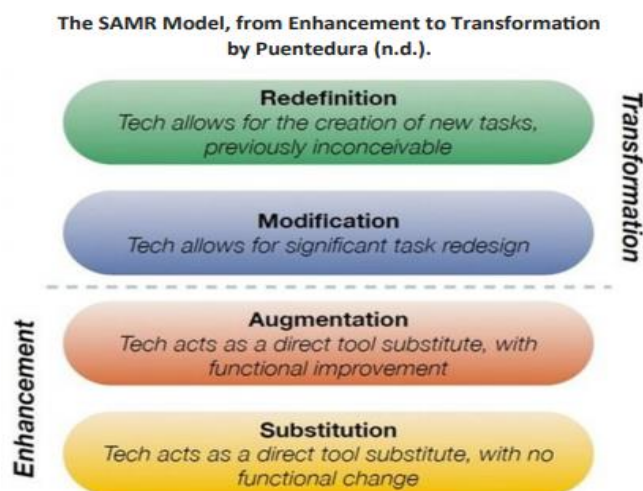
The SAMR Model, from Enhancement to Transformation by Puentedura (n.d.).

Redefinition
Tech allows for the creation of new tasks, previously inconceivable

Modification
Tech allows for significant task redesign

Transformation

Augmentation
Tech acts as a direct tool substitute, with functional improvement

Substitution
Tech acts as a direct tool substitute, with no functional change

Enhancement